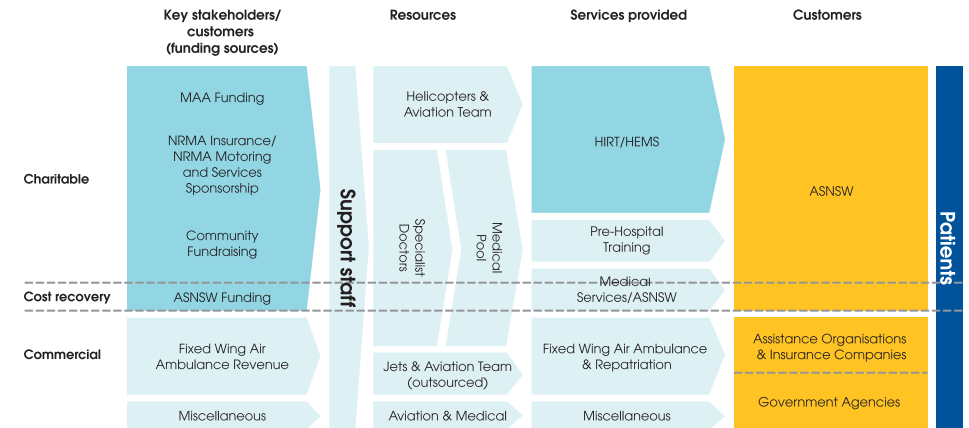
Key stakeholders/ customers (funding sources)

Resources

Services provided

Customers

Charitable

Cost recovery

Commercial

MAA Funding

NRMA Insurance/ NRMA Motoring and Services Sponsorship

Community Fundraising

ASNSW Funding

Fixed Wing Air Ambulance Revenue

Miscellaneous

Support staff

Helicopters & Aviation Team

Specialist Doctors

Medical Pool

Jets & Aviation Team (outsourced)

Aviation & Medical

HIRT/HEMS

Pre-Hospital Training

Medical Services/ASNSW

Fixed Wing Air Ambulance & Repatriation

Miscellaneous

ASNSW

Assistance Organisations & Insurance Companies

Government Agencies

Patients